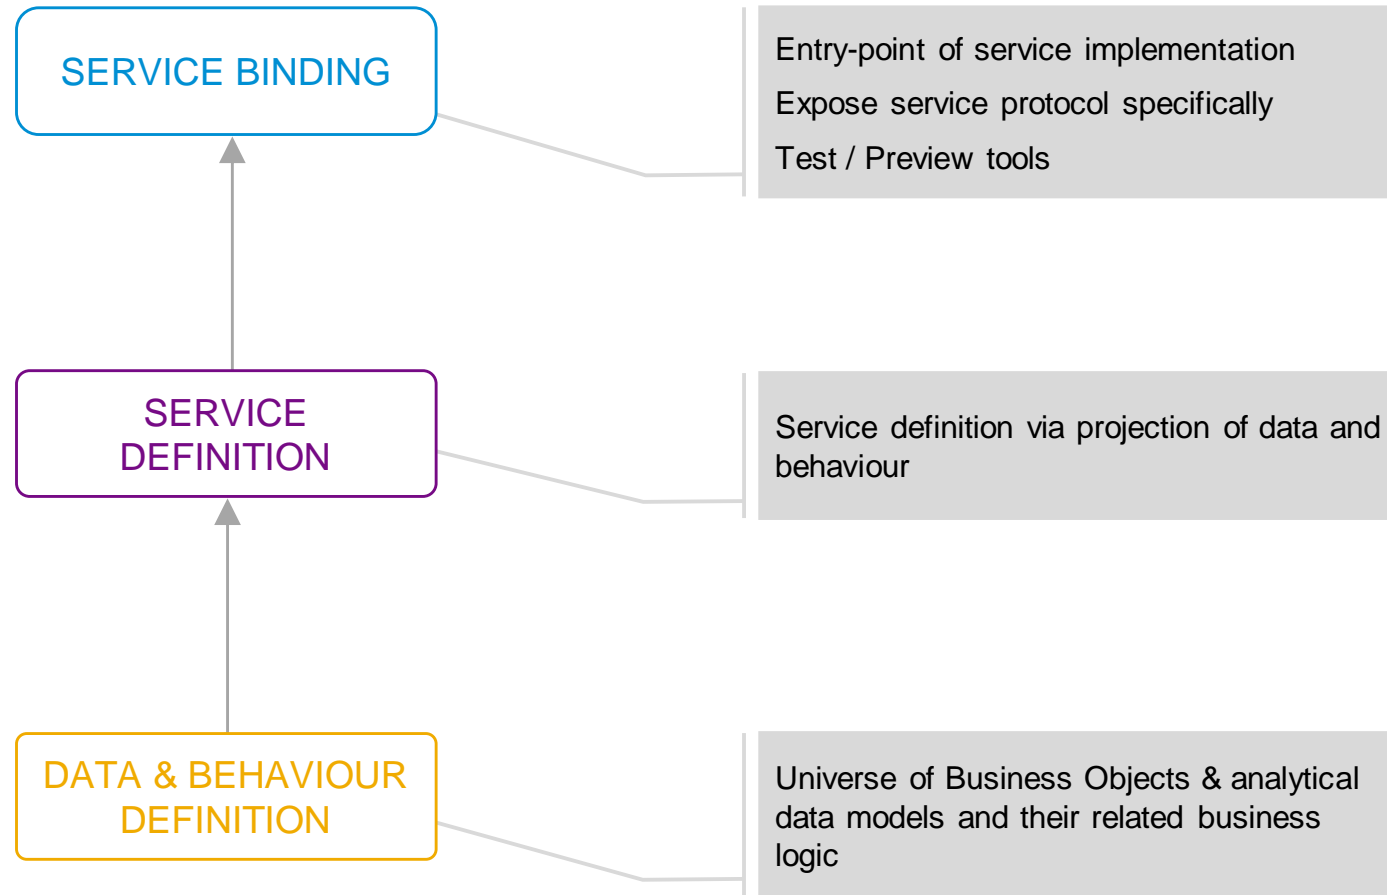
SERVICE BINDING

Entry-point of service implementation

Expose service protocol specifically

Test / Preview tools

SERVICE DEFINITION

Service definition via projection of data and behaviour

DATA & BEHAVIOUR DEFINITION

Universe of Business Objects & analytical data models and their related business logic